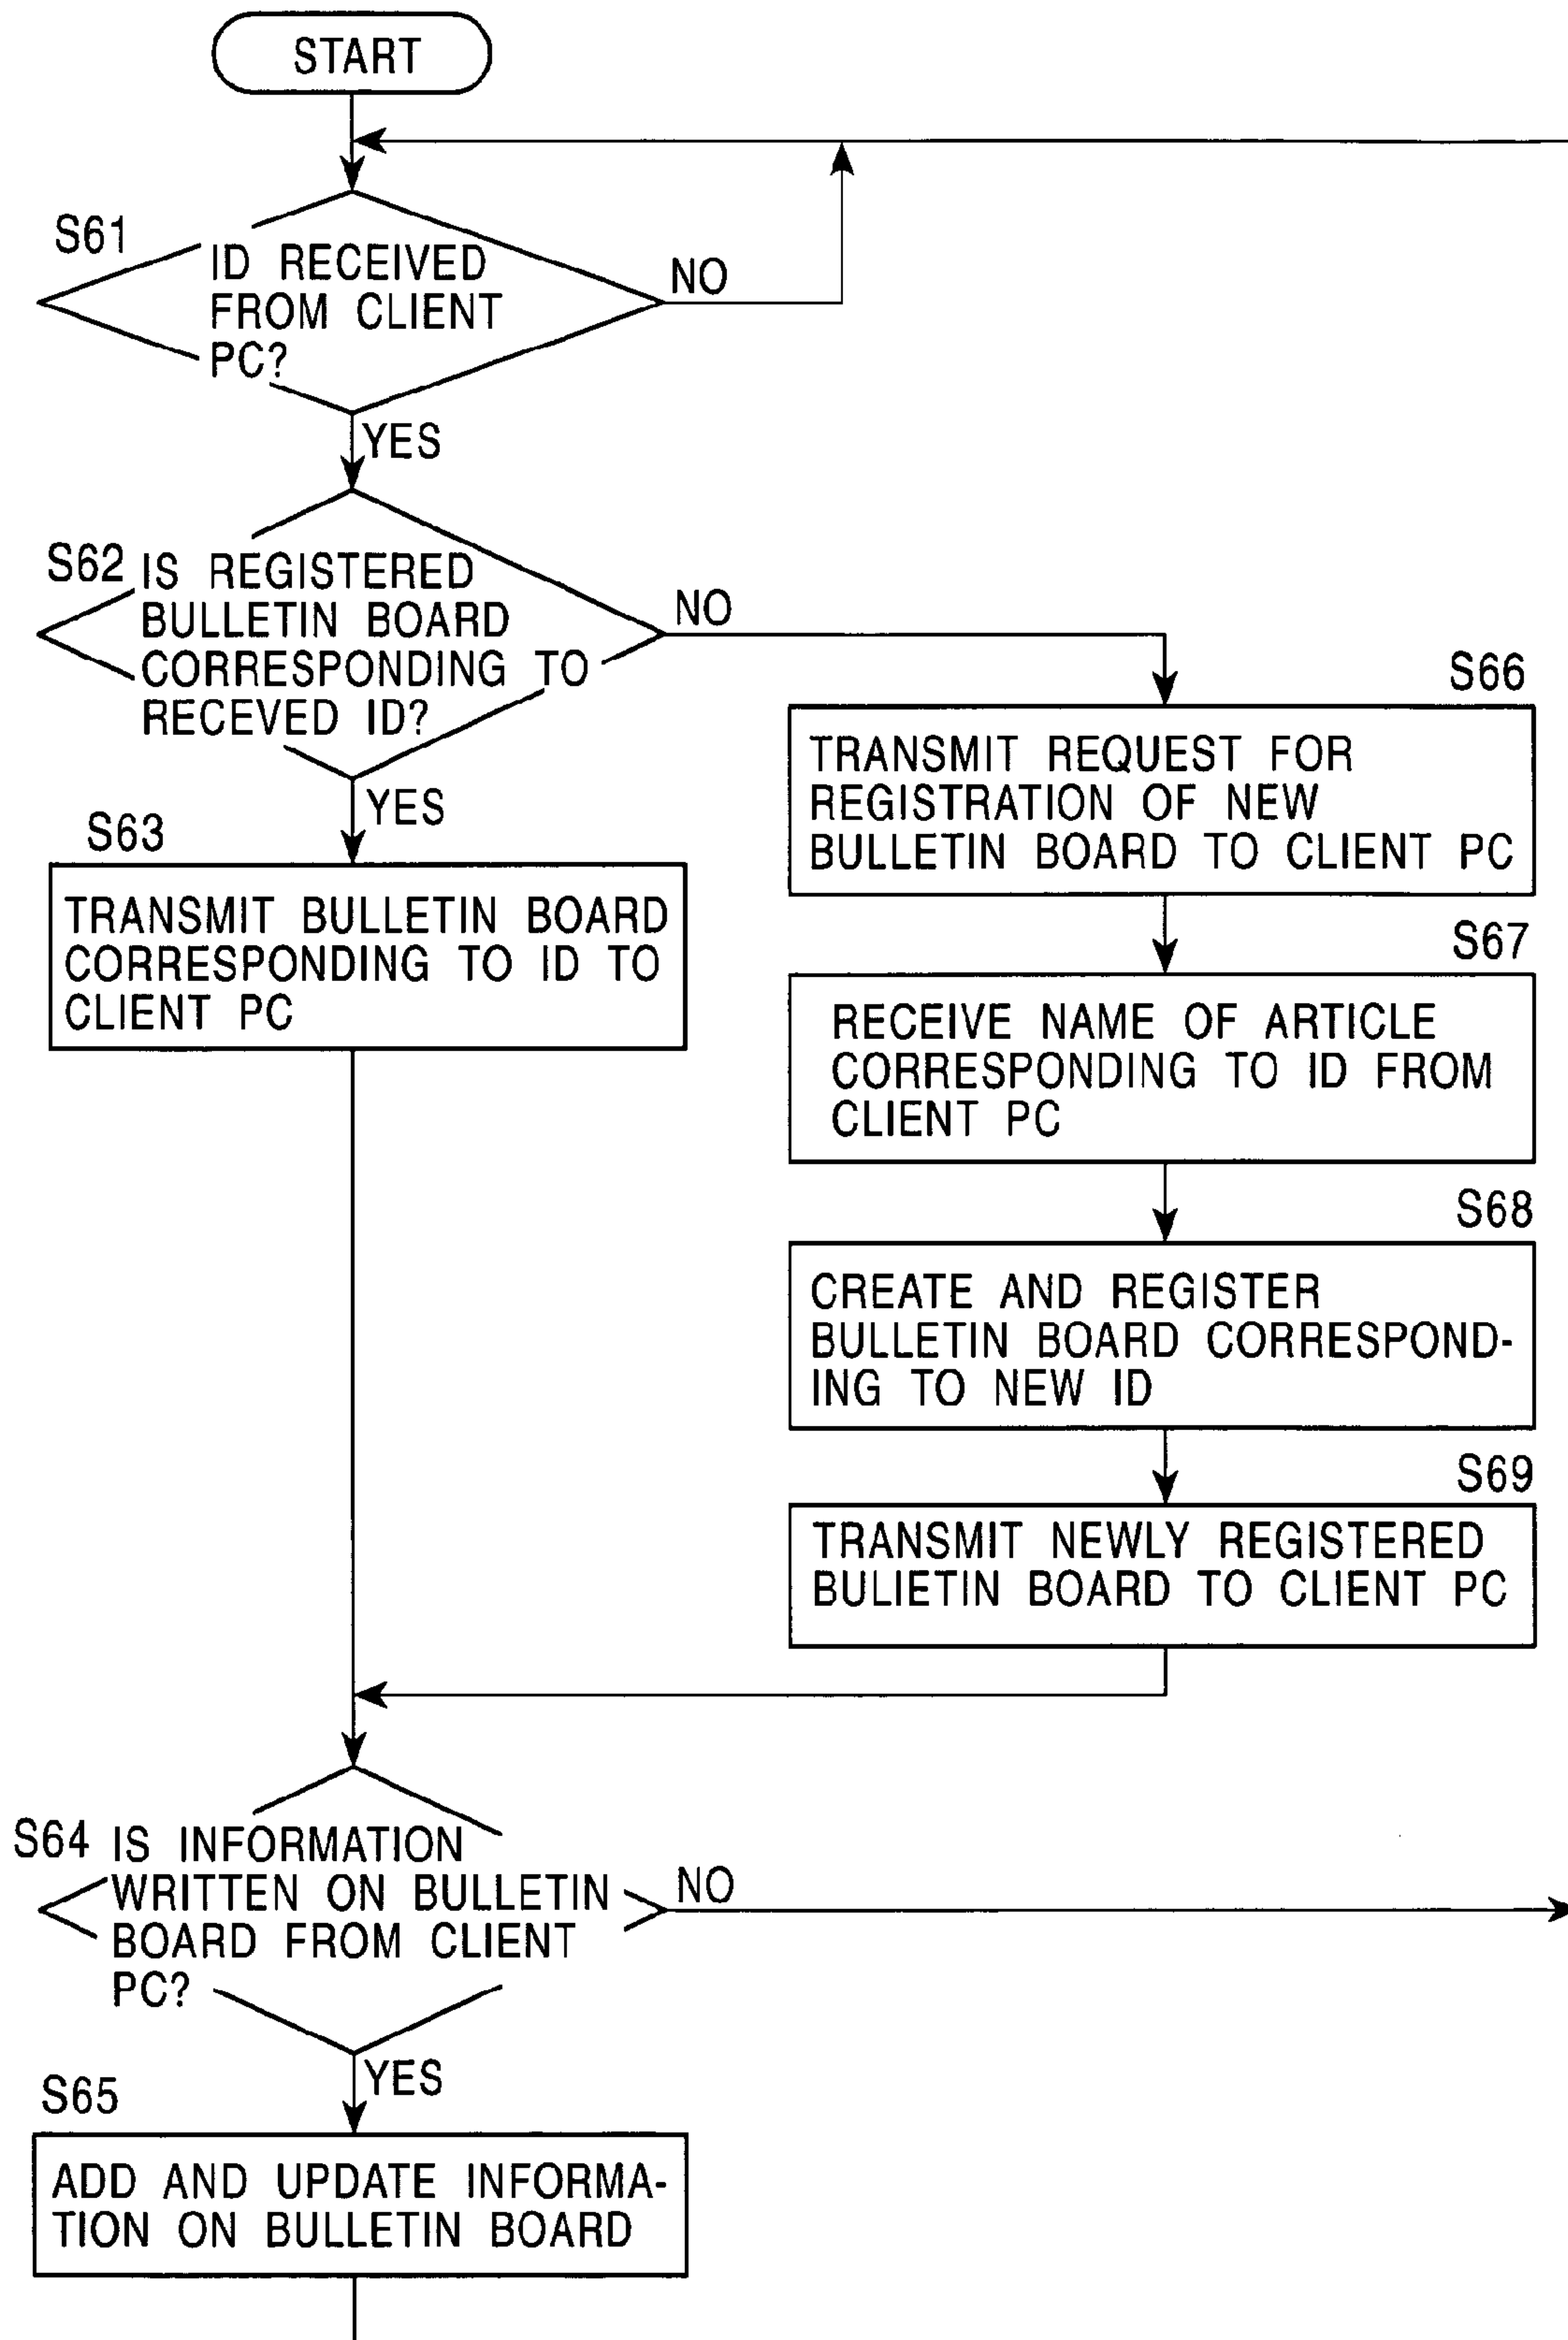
START

S61
ID RECEIVED FROM CLIENT PC?
NO
YES

S62
IS REGISTERED BULLETIN BOARD CORRESPONDING TO RECEVED ID?
NO
YES

S63
TRANSMIT BULLETIN BOARD CORRESPONDING TO ID TO CLIENT PC

S66
TRANSMIT REQUEST FOR REGISTRATION OF NEW BULLETIN BOARD TO CLIENT PC

S67
RECEIVE NAME OF ARTICLE CORRESPONDING TO ID FROM CLIENT PC

S68
CREATE AND REGISTER BULLETIN BOARD CORRESPONDING TO NEW ID

S69
TRANSMIT NEWLY REGISTERED BULIETIN BOARD TO CLIENT PC

S64
IS INFORMATION WRITTEN ON BULLETIN BOARD FROM CLIENT PC?
NO
YES

S65
ADD AND UPDATE INFORMATION ON BULLETIN BOARD